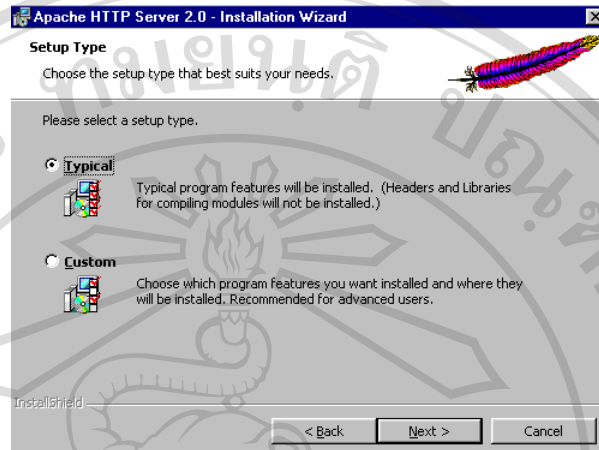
Apache HTTP Server 2.0 - Installation Wizard

Setup Type

Choose the setup type that best suits your needs.

Please select a setup type.

Typical

Typical program features will be installed. (Headers and Libraries for compiling modules will not be installed.)

Custom

Choose which program features you want installed and where they will be installed. Recommended for advanced users.

InstallShield

< Back

Next >

Cancel